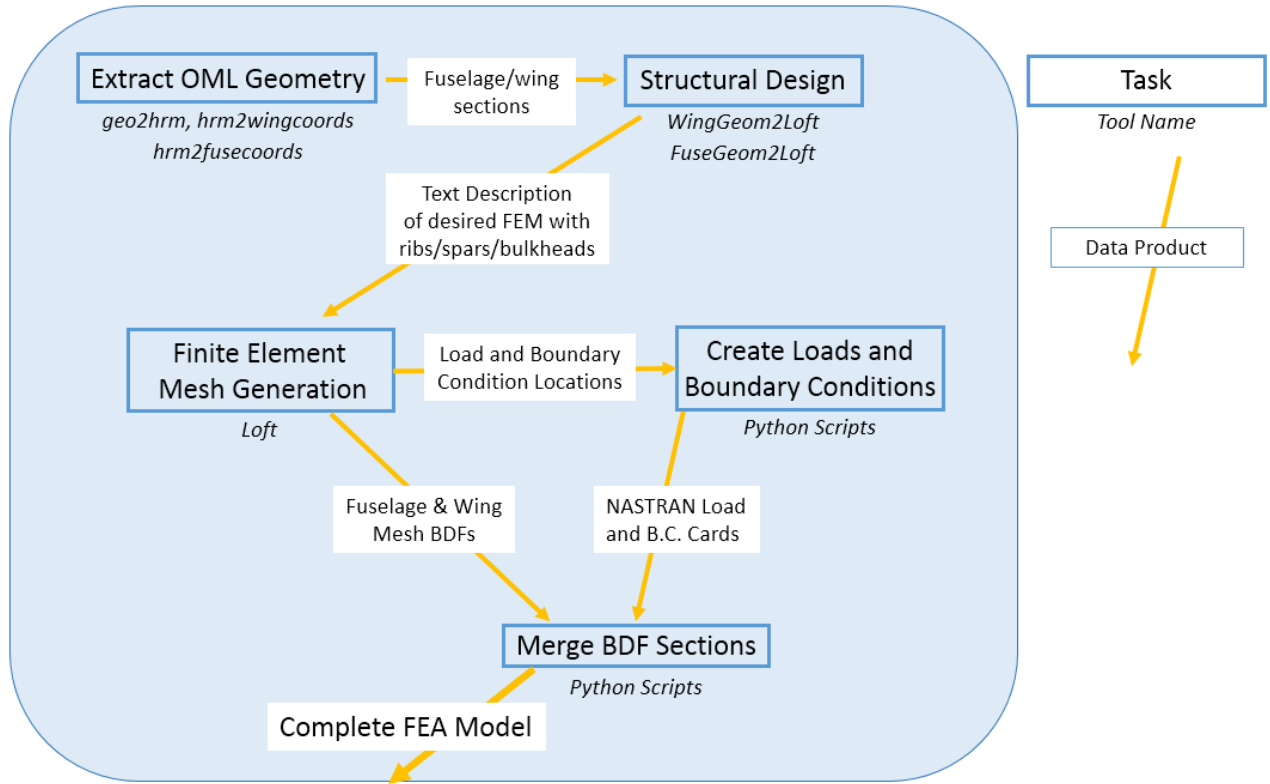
Extract OML Geometry
geo2hrm, hrm2wingcoords
hrm2fusecoords

Fuselage/wing sections

Structural Design
WingGeom2Loft
FuseGeom2Loft

Task
Tool Name

Data Product

Text Description of desired FEM with ribs/spars/bulkheads

Finite Element Mesh Generation
Loft

Load and Boundary Condition Locations

Create Loads and Boundary Conditions
Python Scripts

Fuselage & Wing Mesh BDFs

NASTRAN Load and B.C. Cards

Merge BDF Sections
Python Scripts

Complete FEA Model